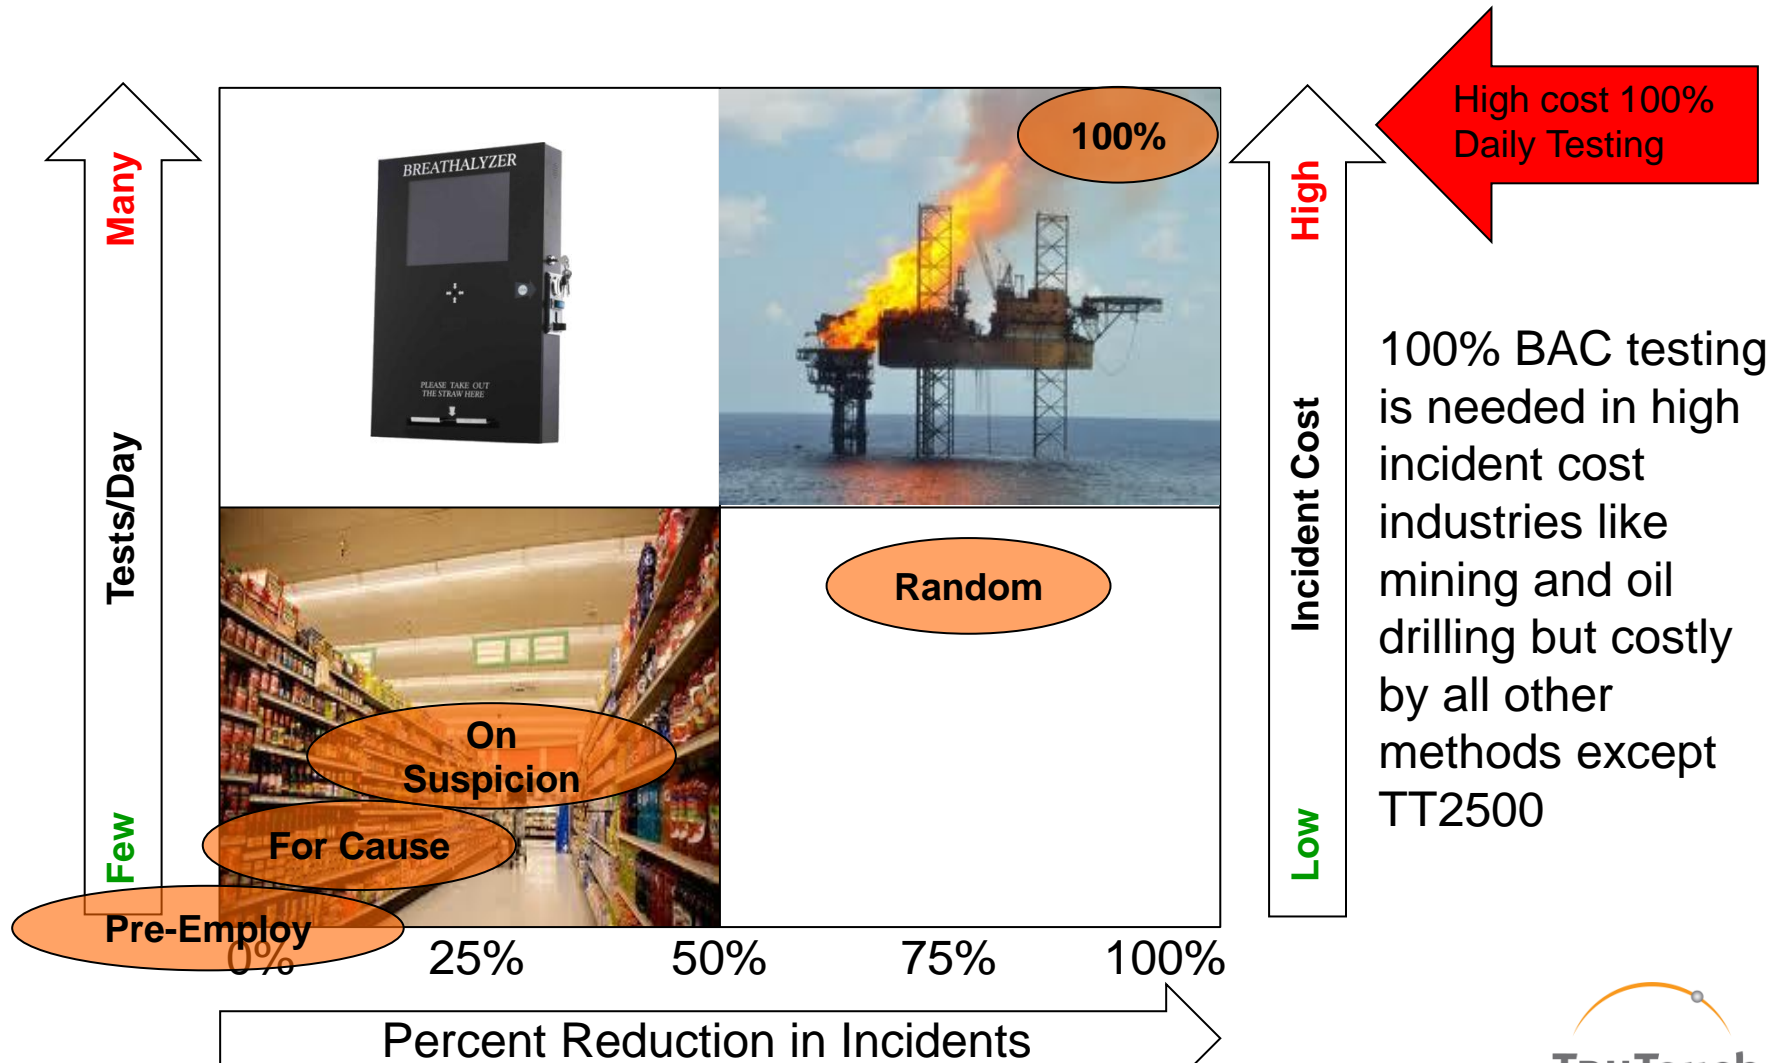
High cost 100% Daily Testing

Many

Tests/Day

Few

BREATHALYZER

PLEASE TAKE OUT THE STRAW HERE

100%

Random

On Suspicion

For Cause

Pre-Employ

0%

25%

50%

75%

100%

Percent Reduction in Incidents

High

Incident Cost

Low

100% BAC testing is needed in high incident cost industries like mining and oil drilling but costly by all other methods except TT2500

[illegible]